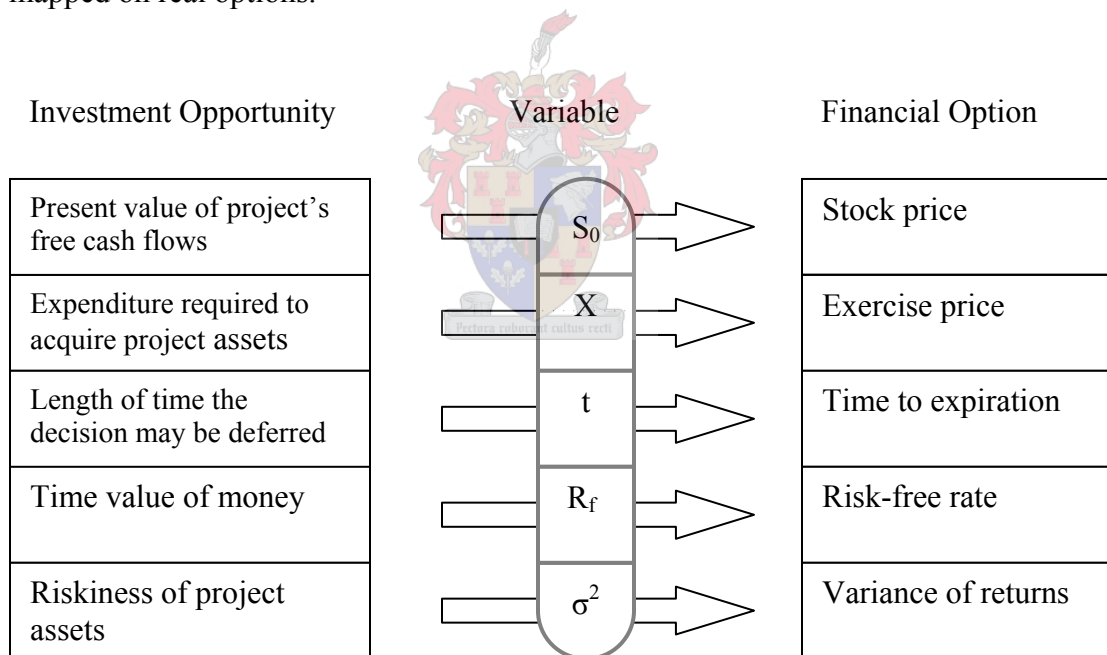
mapped on real options.

Investment Opportunity

Variable

Financial Option

| Investment Opportunity | Variable | Financial Option |
|---|---|---|
| Present value of project's free cash flows | $S_0$ | Stock price |
| Expenditure required to acquire project assets | X | Exercise price |
| Length of time the decision may be deferred | t | Time to expiration |
| Time value of money | $R_f$ | Risk-free rate |
| Riskiness of project assets | $\sigma^2$ | Variance of returns |

Pectora roborant cultus recti